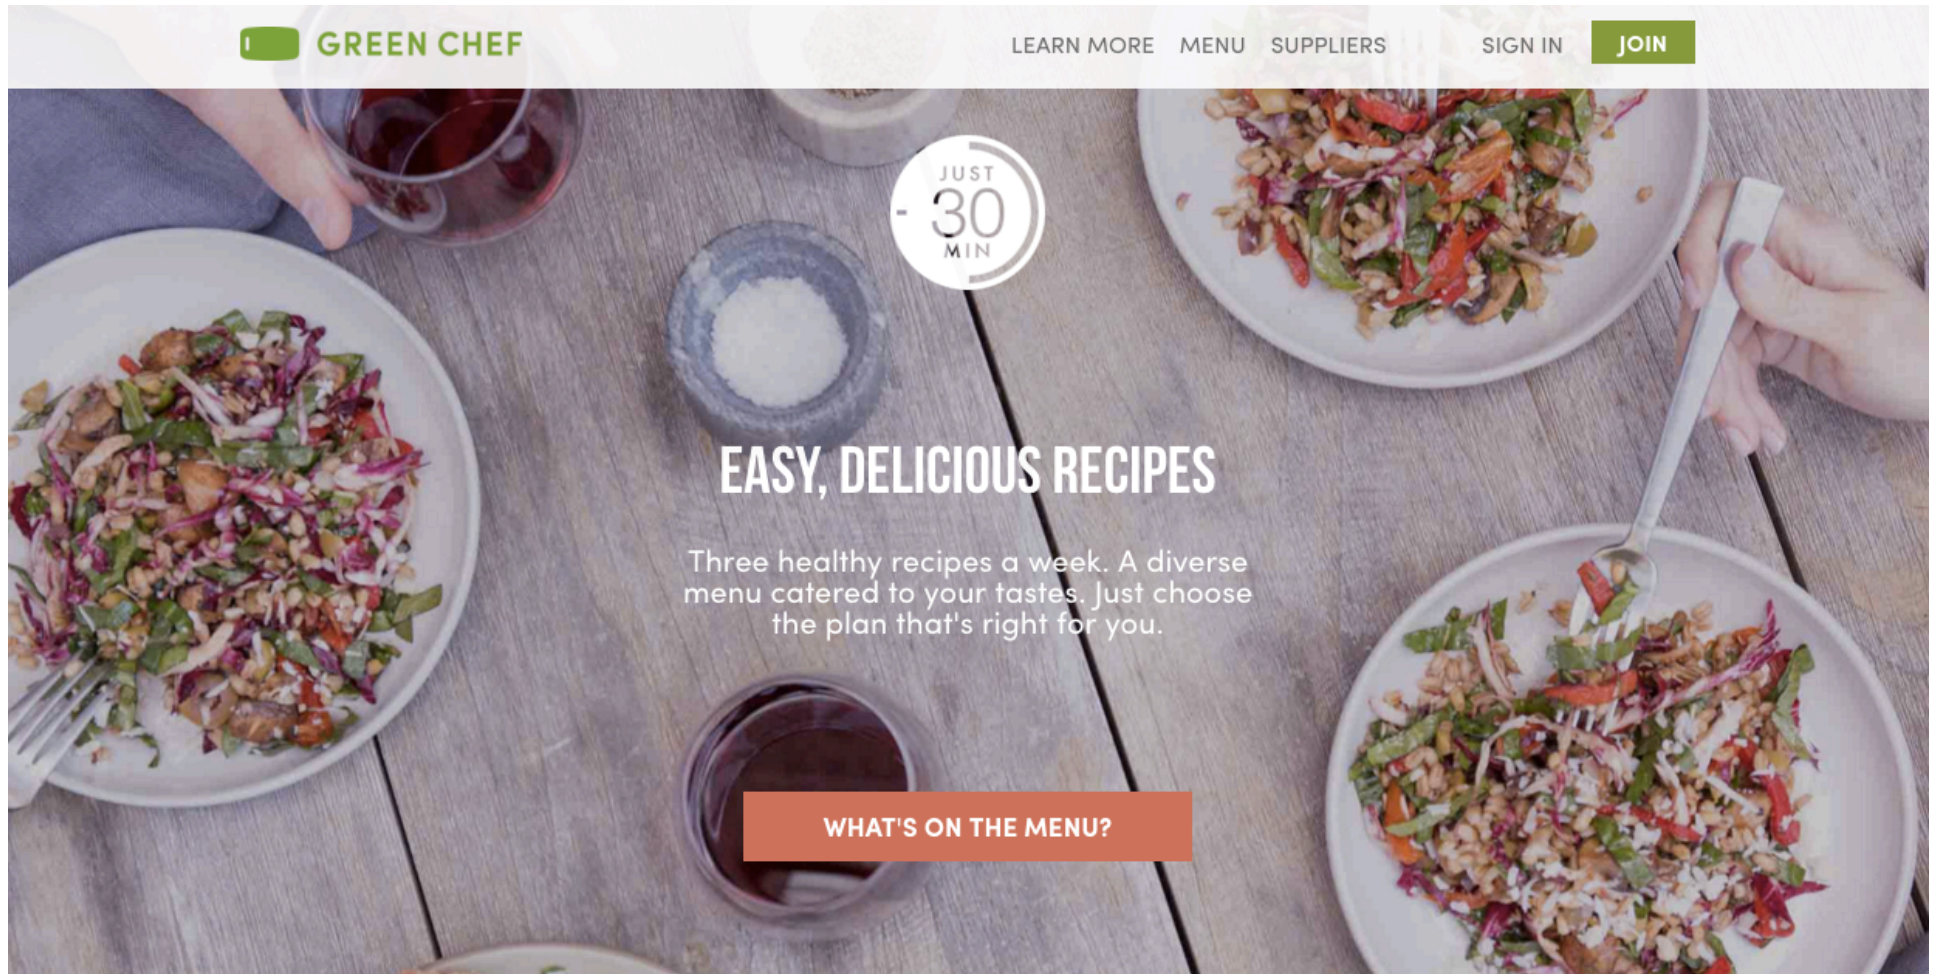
GREEN CHEF

LEARN MORE MENU SUPPLIERS SIGN IN JOIN

JUST 30 MIN

EASY, DELICIOUS RECIPES

Three healthy recipes a week. A diverse menu catered to your tastes. Just choose the plan that's right for you.

WHAT'S ON THE MENU?